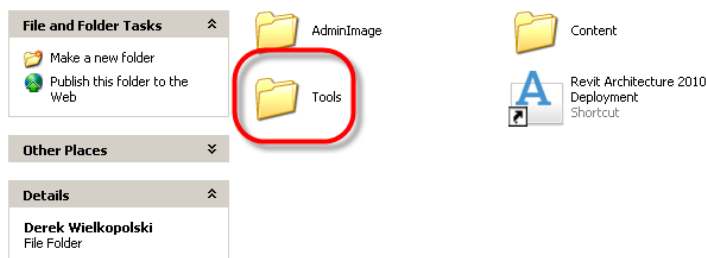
File and Folder Tasks

Make a new folder

Publish this folder to the Web

Other Places

Details

Derek Wielkopolski
File Folder

AdminImage

Content

Tools

Revit Architecture 2010 Deployment
Shortcut